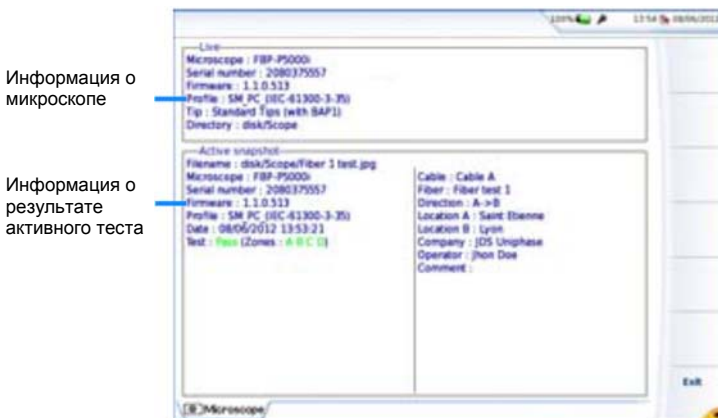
100% 13:54 08/06/2012

Live
Microscope : FBP-P5000i
Serial number : 2080375557
Firmware : 1.1.0.513
Profile : SM_PC (IEC-61300-3-35)
Tip : Standard Tips (with BAP1)
Directory : disk/Scope

Информация о микроскопе

Active snapshot
Filename : disk/Scope/Fiber 1 test.jpg
Microscope : FBP-P5000i
Serial number : 2080375557
Firmware : 1.1.0.513
Profile : SM_PC (IEC-61300-3-35)
Date : 08/06/2012 13:53:21
Test : Pass (Zones : A B C D)

Cable : Cable A
Fiber : Fiber test 1
Direction : A->B
Location A : Saint Etienne
Location B : Lyon
Company : JDS Uniphase
Operator : Jhon Doe
Comment :

Информация о результате активного теста

Exit

Microscope